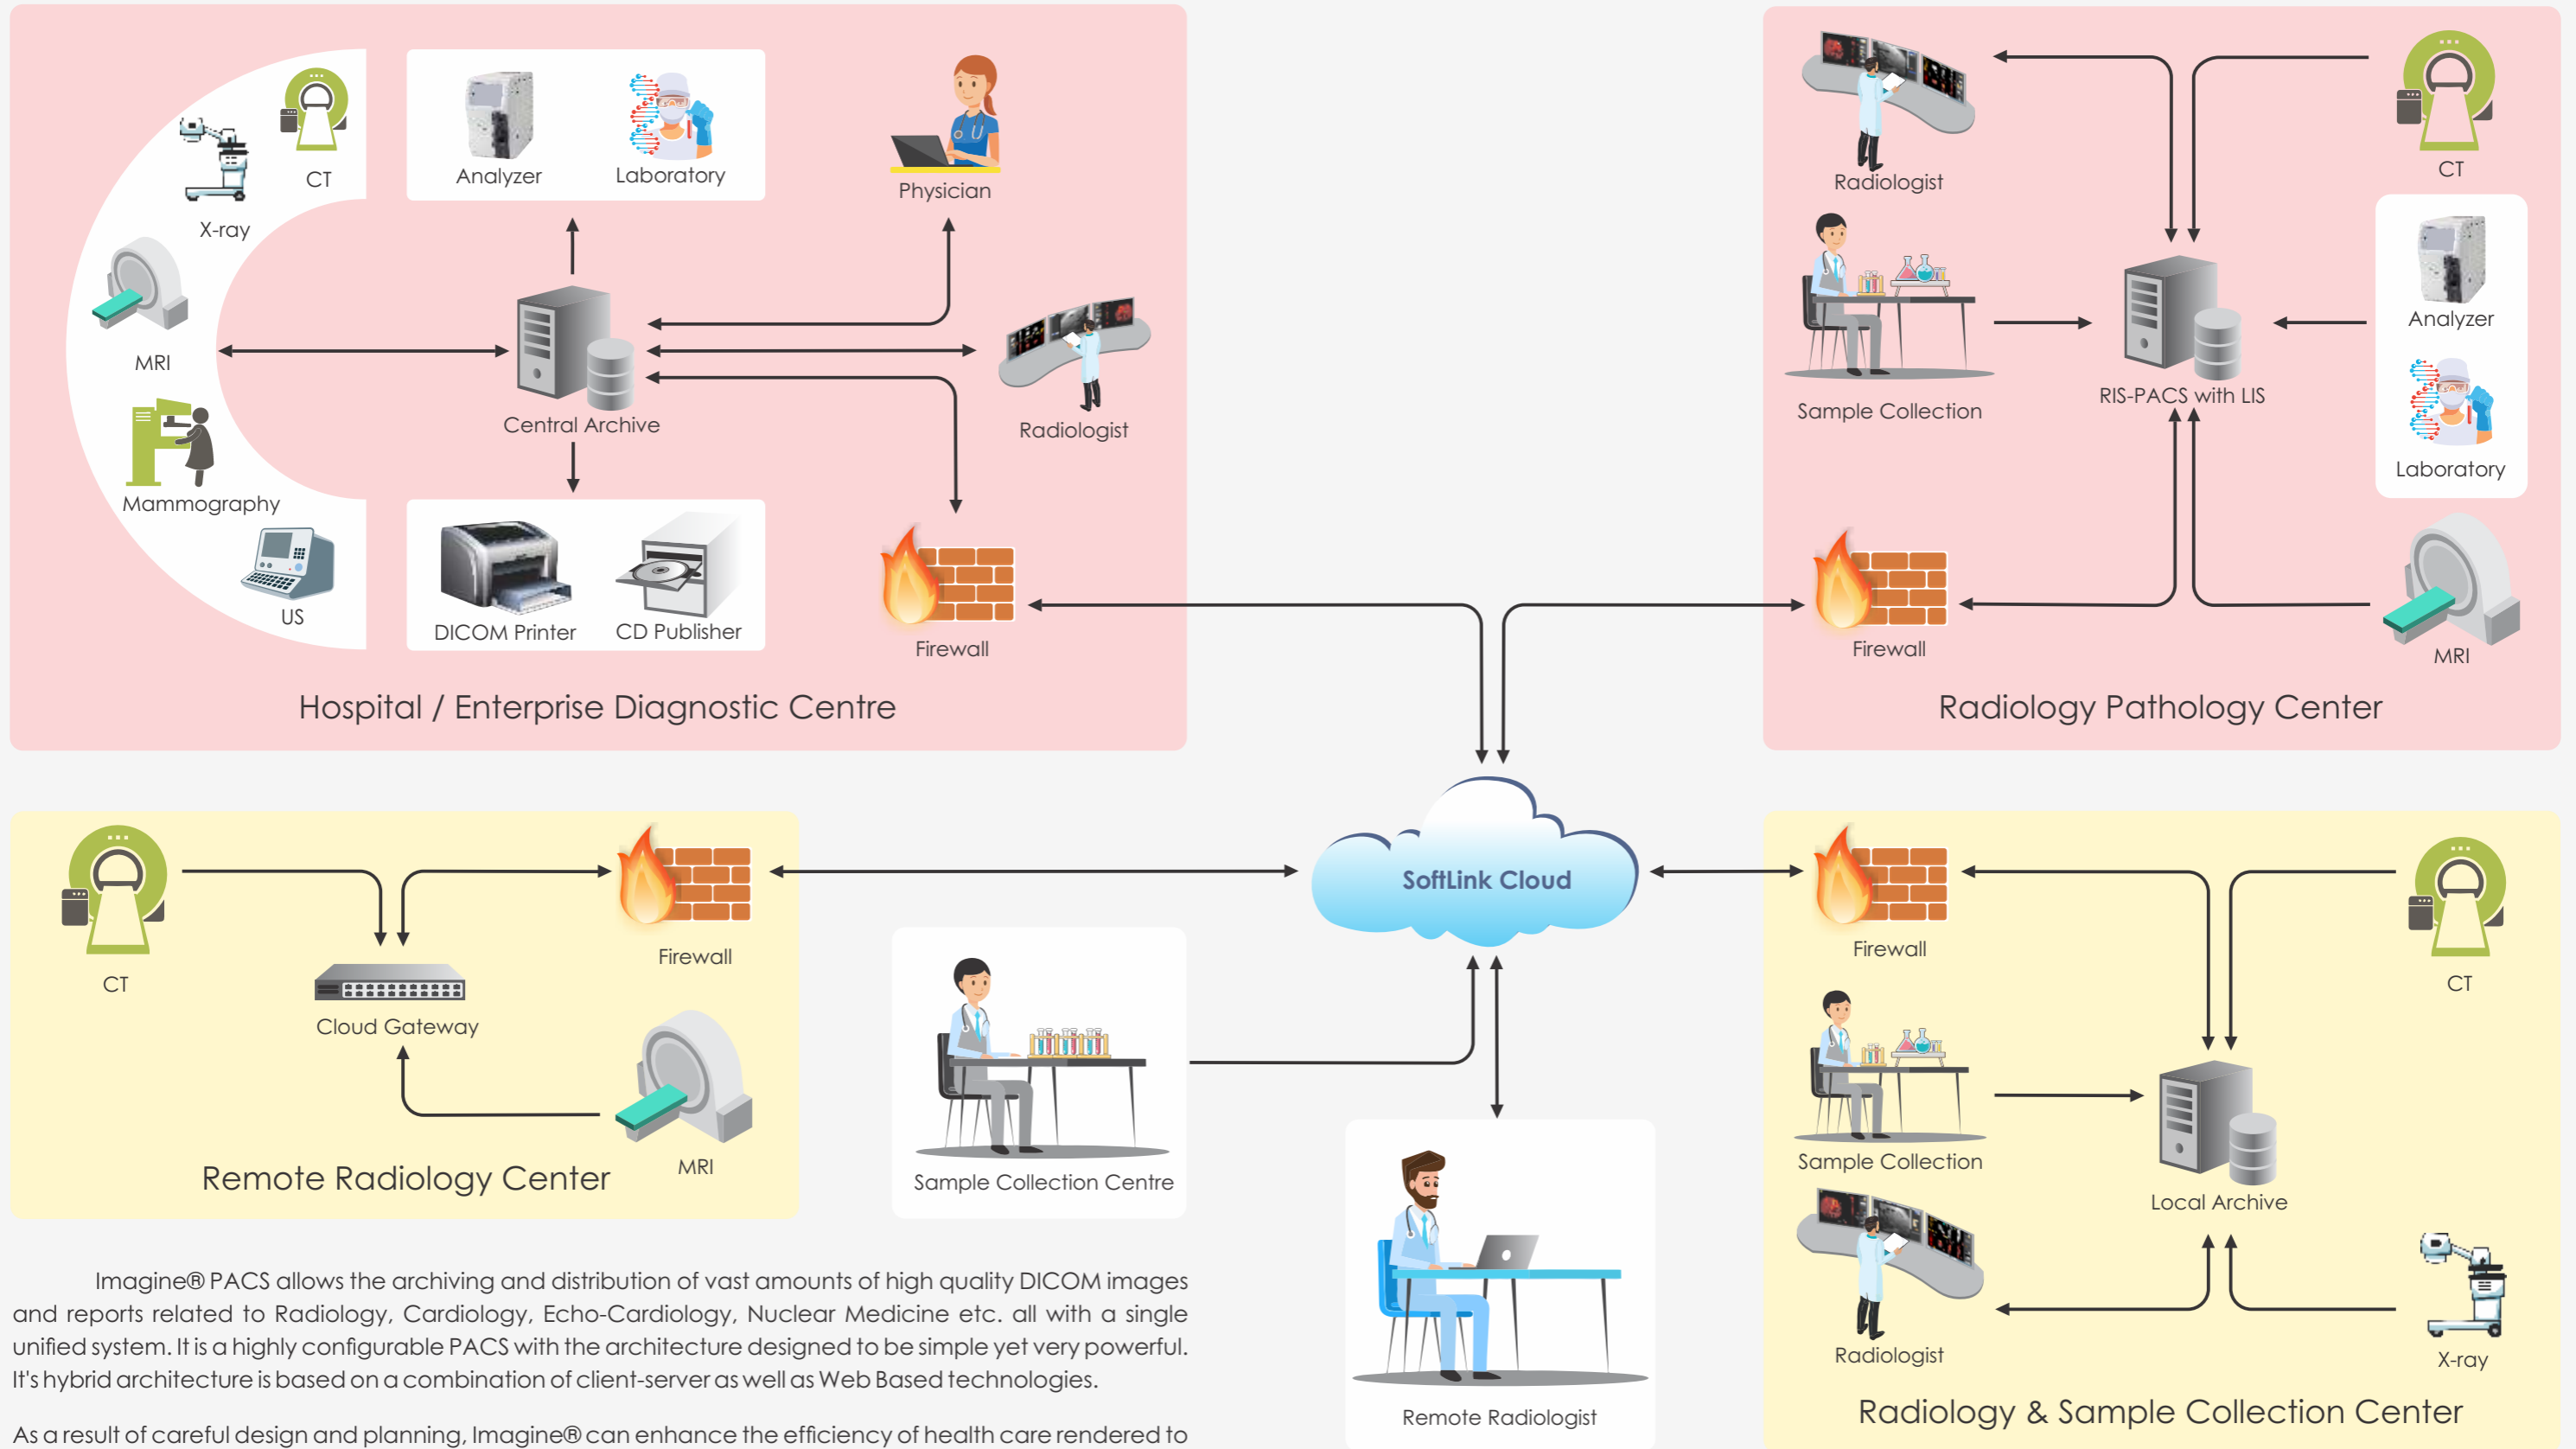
CT
X-ray
MRI
Mammography
US
Analyzer
Laboratory
Physician
Central Archive
Radiologist
DICOM Printer
CD Publisher
Firewall
Hospital / Enterprise Diagnostic Centre

Radiologist
CT
Sample Collection
RIS-PACS with LIS
Analyzer
Laboratory
Firewall
MRI
Radiology Pathology Center

SoftLink Cloud

CT
Firewall
Cloud Gateway
MRI
Remote Radiology Center

Sample Collection Centre

Remote Radiologist

Firewall
CT
Sample Collection
Local Archive
Radiologist
X-ray
Radiology & Sample Collection Center

Imagine® PACS allows the archiving and distribution of vast amounts of high quality DICOM images and reports related to Radiology, Cardiology, Echo-Cardiology, Nuclear Medicine etc. all with a single unified system. It is a highly configurable PACS with the architecture designed to be simple yet very powerful. It's hybrid architecture is based on a combination of client-server as well as Web Based technologies.

As a result of careful design and planning, Imagine® can enhance the efficiency of health care rendered to